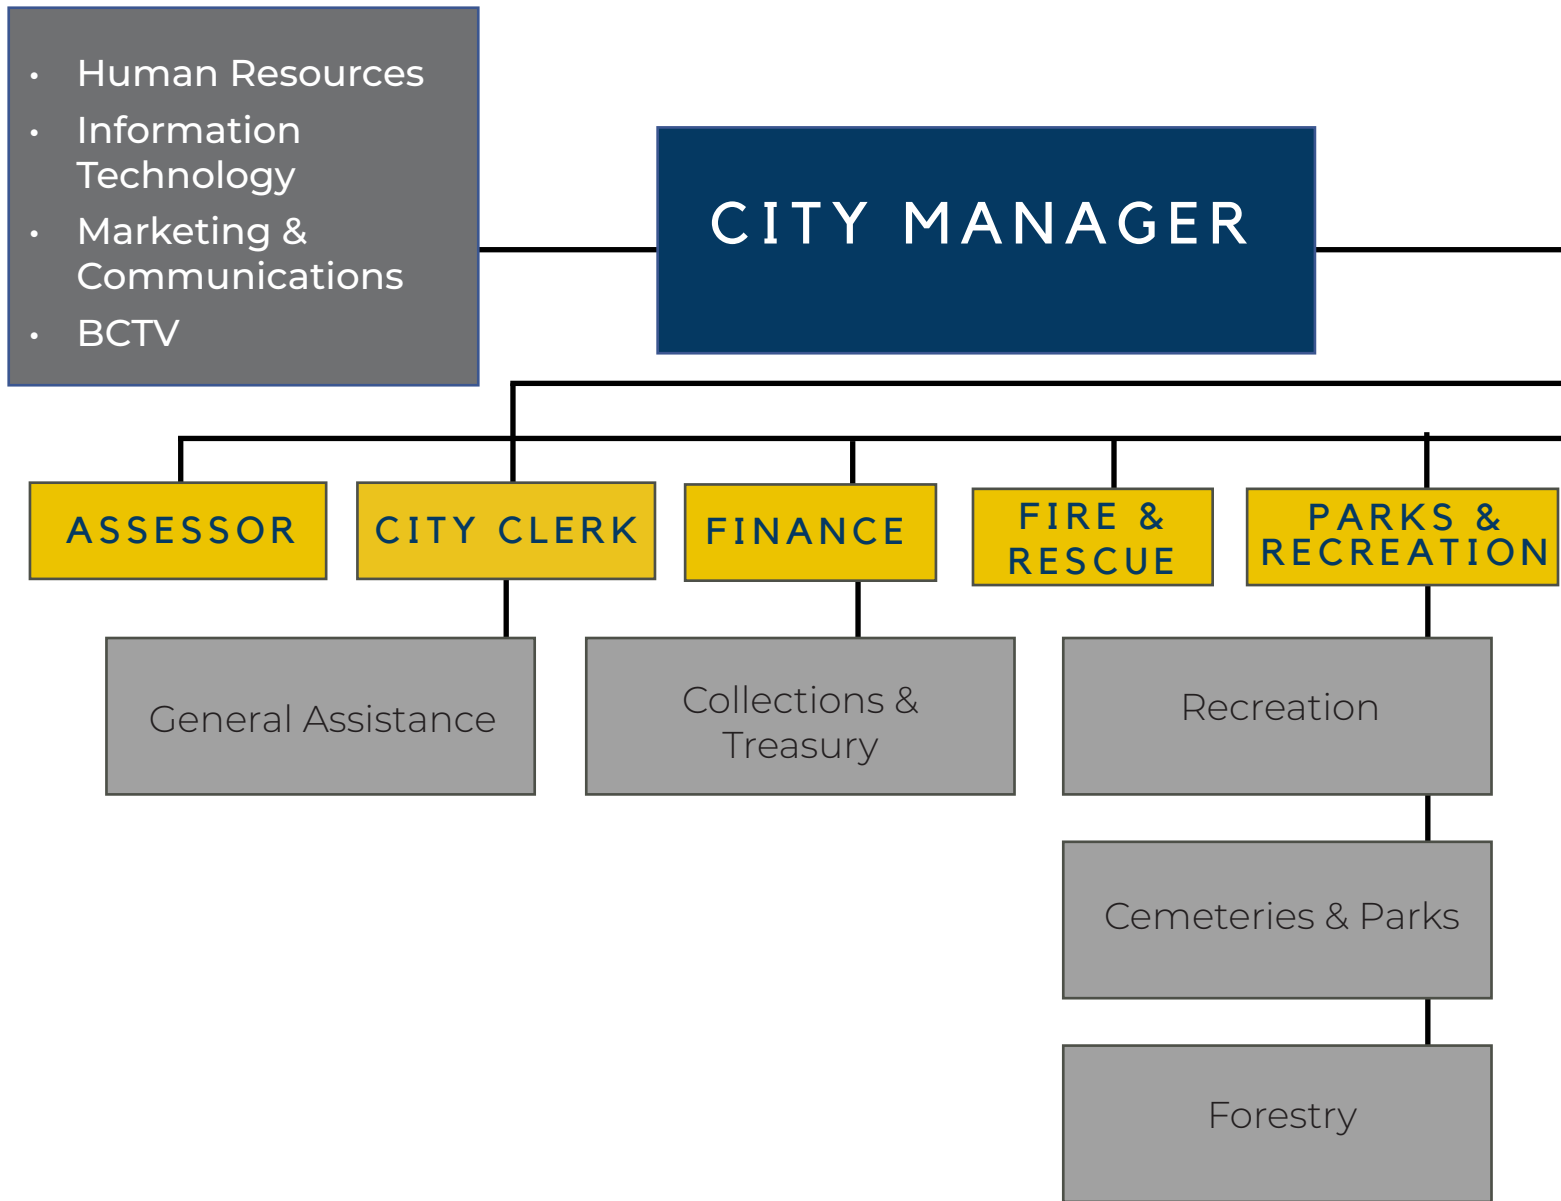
- Human Resources
- Information Technology
- Marketing & Communications
- BCTV

CITY MANAGER

ASSESSOR

CITY CLERK

FINANCE

FIRE & RESCUE

PARKS & RECREATION

General Assistance

Collections & Treasury

Recreation

Cemeteries & Parks

Forestry